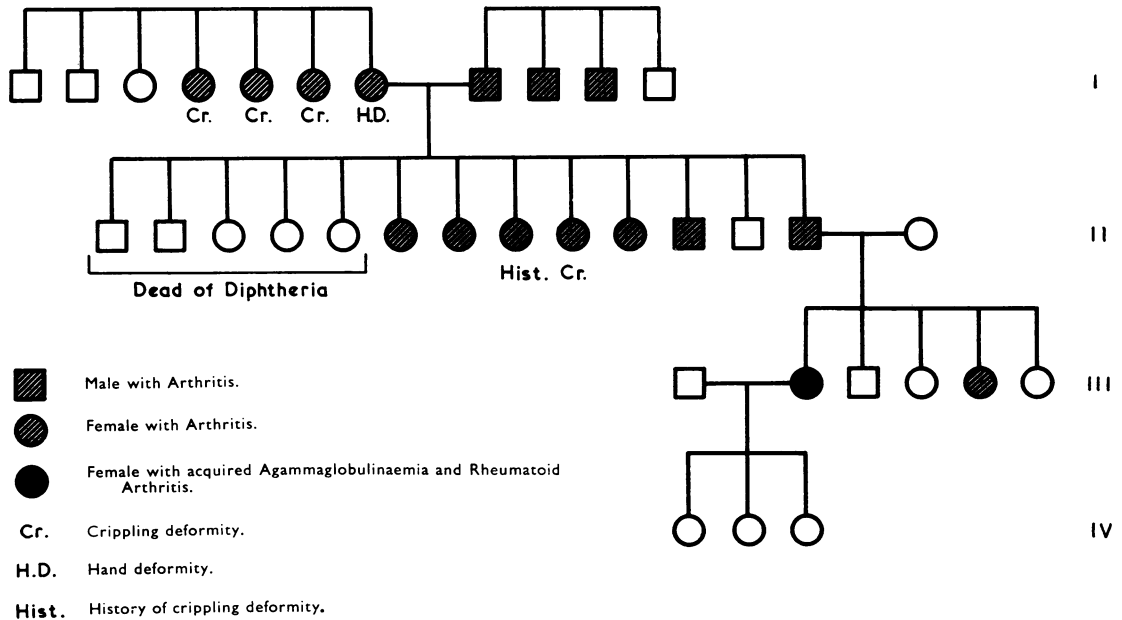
Cr. Cr. Cr. H.D.

I

II

Dead of Diphtheria

Hist. Cr.

III

IV

Male with Arthritis.

Female with Arthritis.

Female with acquired Agammaglobulinaemia and Rheumatoid Arthritis.

Cr. Crippling deformity.

H.D. Hand deformity.

Hist. History of crippling deformity.